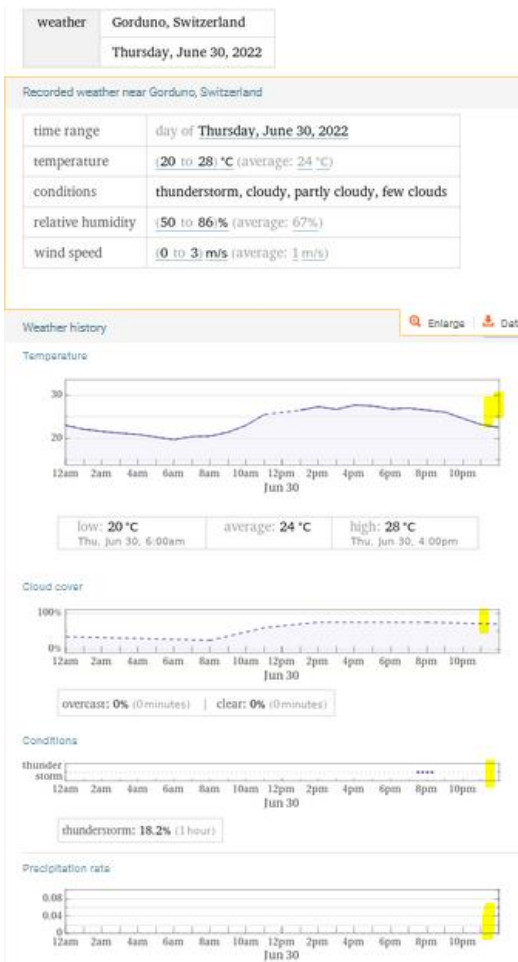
| weather | Gorduno, Switzerland |
|---|---|
| | Thursday, June 30, 2022 |

Recorded weather near Gorduno, Switzerland

| time range | day of Thursday, June 30, 2022 |
|---|---|
| temperature | (20 to 28) °C (average: 24 °C) |
| conditions | thunderstorm, cloudy, partly cloudy, few clouds |
| relative humidity | (50 to 86)% (average: 67%) |
| wind speed | (0 to 3) m/s (average: 1 m/s) |

Weather history

Enlarge

Dat

Temperature

30

20

12am 2am 4am 6am 8am 10am 12pm 2pm 4pm 6pm 8pm 10pm
Jun 30

| low: 20 °C Thu, Jun 30, 6:00am | average: 24 °C | high: 28 °C Thu, Jun 30, 4:00pm |
|---|---|---|

Cloud cover

100%

0%

12am 2am 4am 6am 8am 10am 12pm 2pm 4pm 6pm 8pm 10pm
Jun 30

overcast: 0% (0 minutes) | clear: 0% (0 minutes)

Conditions

thunder storm

12am 2am 4am 6am 8am 10am 12pm 2pm 4pm 6pm 8pm 10pm
Jun 30

thunderstorm: 18.2% (1 hour)

Precipitation rate

0.08

0.04

0

12am 2am 4am 6am 8am 10am 12pm 2pm 4pm 6pm 8pm 10pm
Jun 30